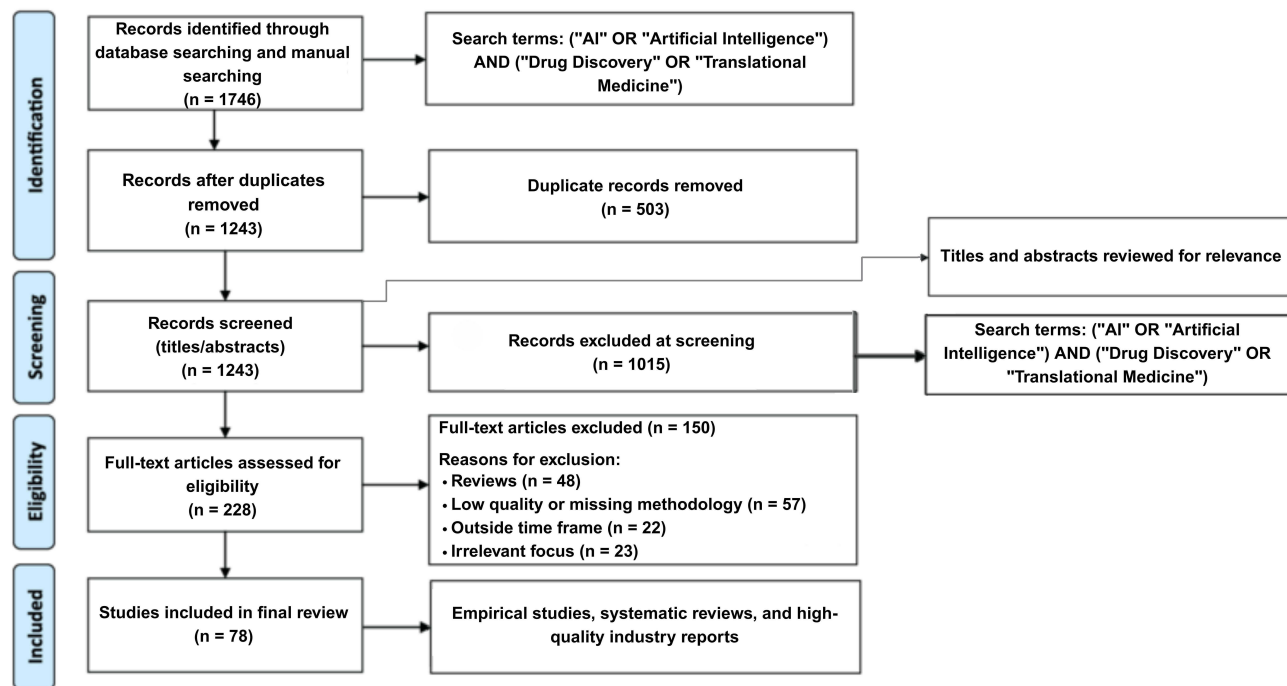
Identification

Records identified through database searching and manual searching
(n = 1746)

Search terms: ("AI" OR "Artificial Intelligence") AND ("Drug Discovery" OR "Translational Medicine")

Records after duplicates removed
(n = 1243)

Duplicate records removed
(n = 503)

Titles and abstracts reviewed for relevance

Screening

Records screened (titles/abstracts)
(n = 1243)

Records excluded at screening
(n = 1015)

Search terms: ("AI" OR "Artificial Intelligence") AND ("Drug Discovery" OR "Translational Medicine")

Eligibility

Full-text articles assessed for eligibility
(n = 228)

Full-text articles excluded (n = 150)
Reasons for exclusion:
• Reviews (n = 48)
• Low quality or missing methodology (n = 57)
• Outside time frame (n = 22)
• Irrelevant focus (n = 23)

Included

Studies included in final review
(n = 78)

Empirical studies, systematic reviews, and high-quality industry reports